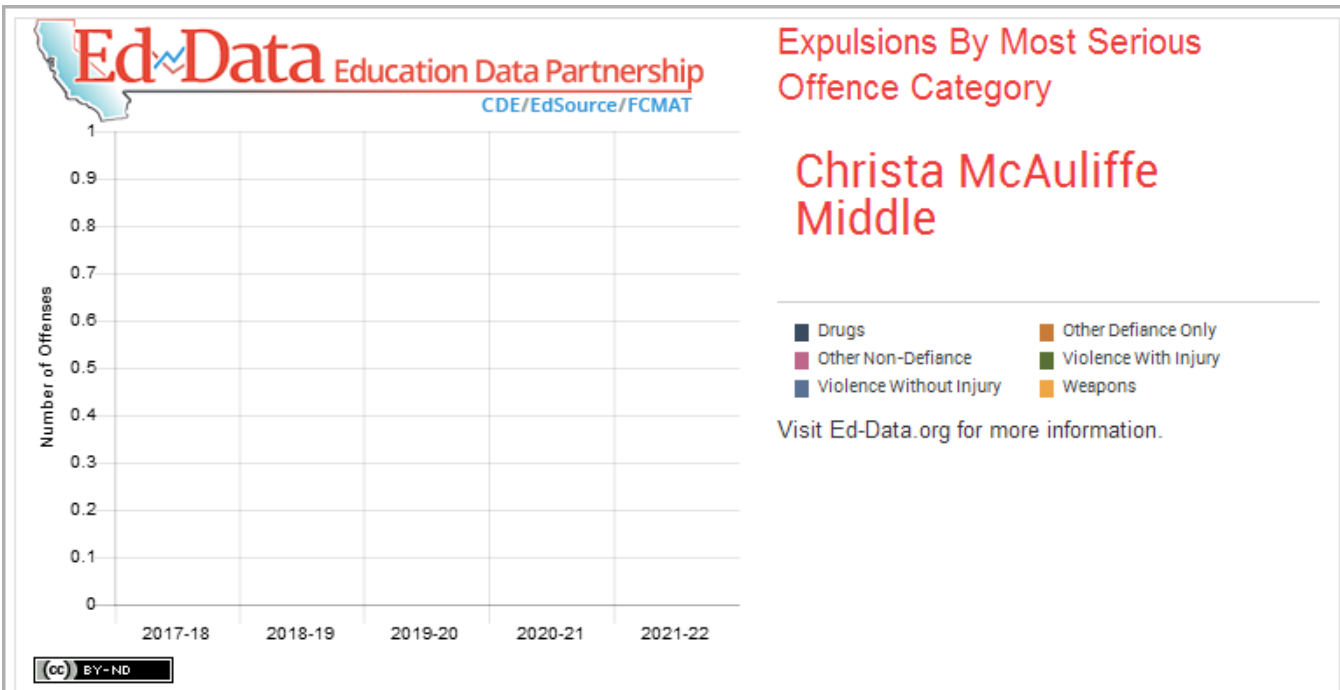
Ed-Data Education Data Partnership
CDE/EdSource/FCMAT

Expulsions By Most Serious Offence Category

Christa McAuliffe Middle

Number of Offenses

1
0.9
0.8
0.7
0.6
0.5
0.4
0.3
0.2
0.1
0

2017-18
2018-19
2019-20
2020-21
2021-22

Drugs
Other Defiance Only
Other Non-Defiance
Violence With Injury
Violence Without Injury
Weapons

Visit Ed-Data.org for more information.

(cc) BY-ND